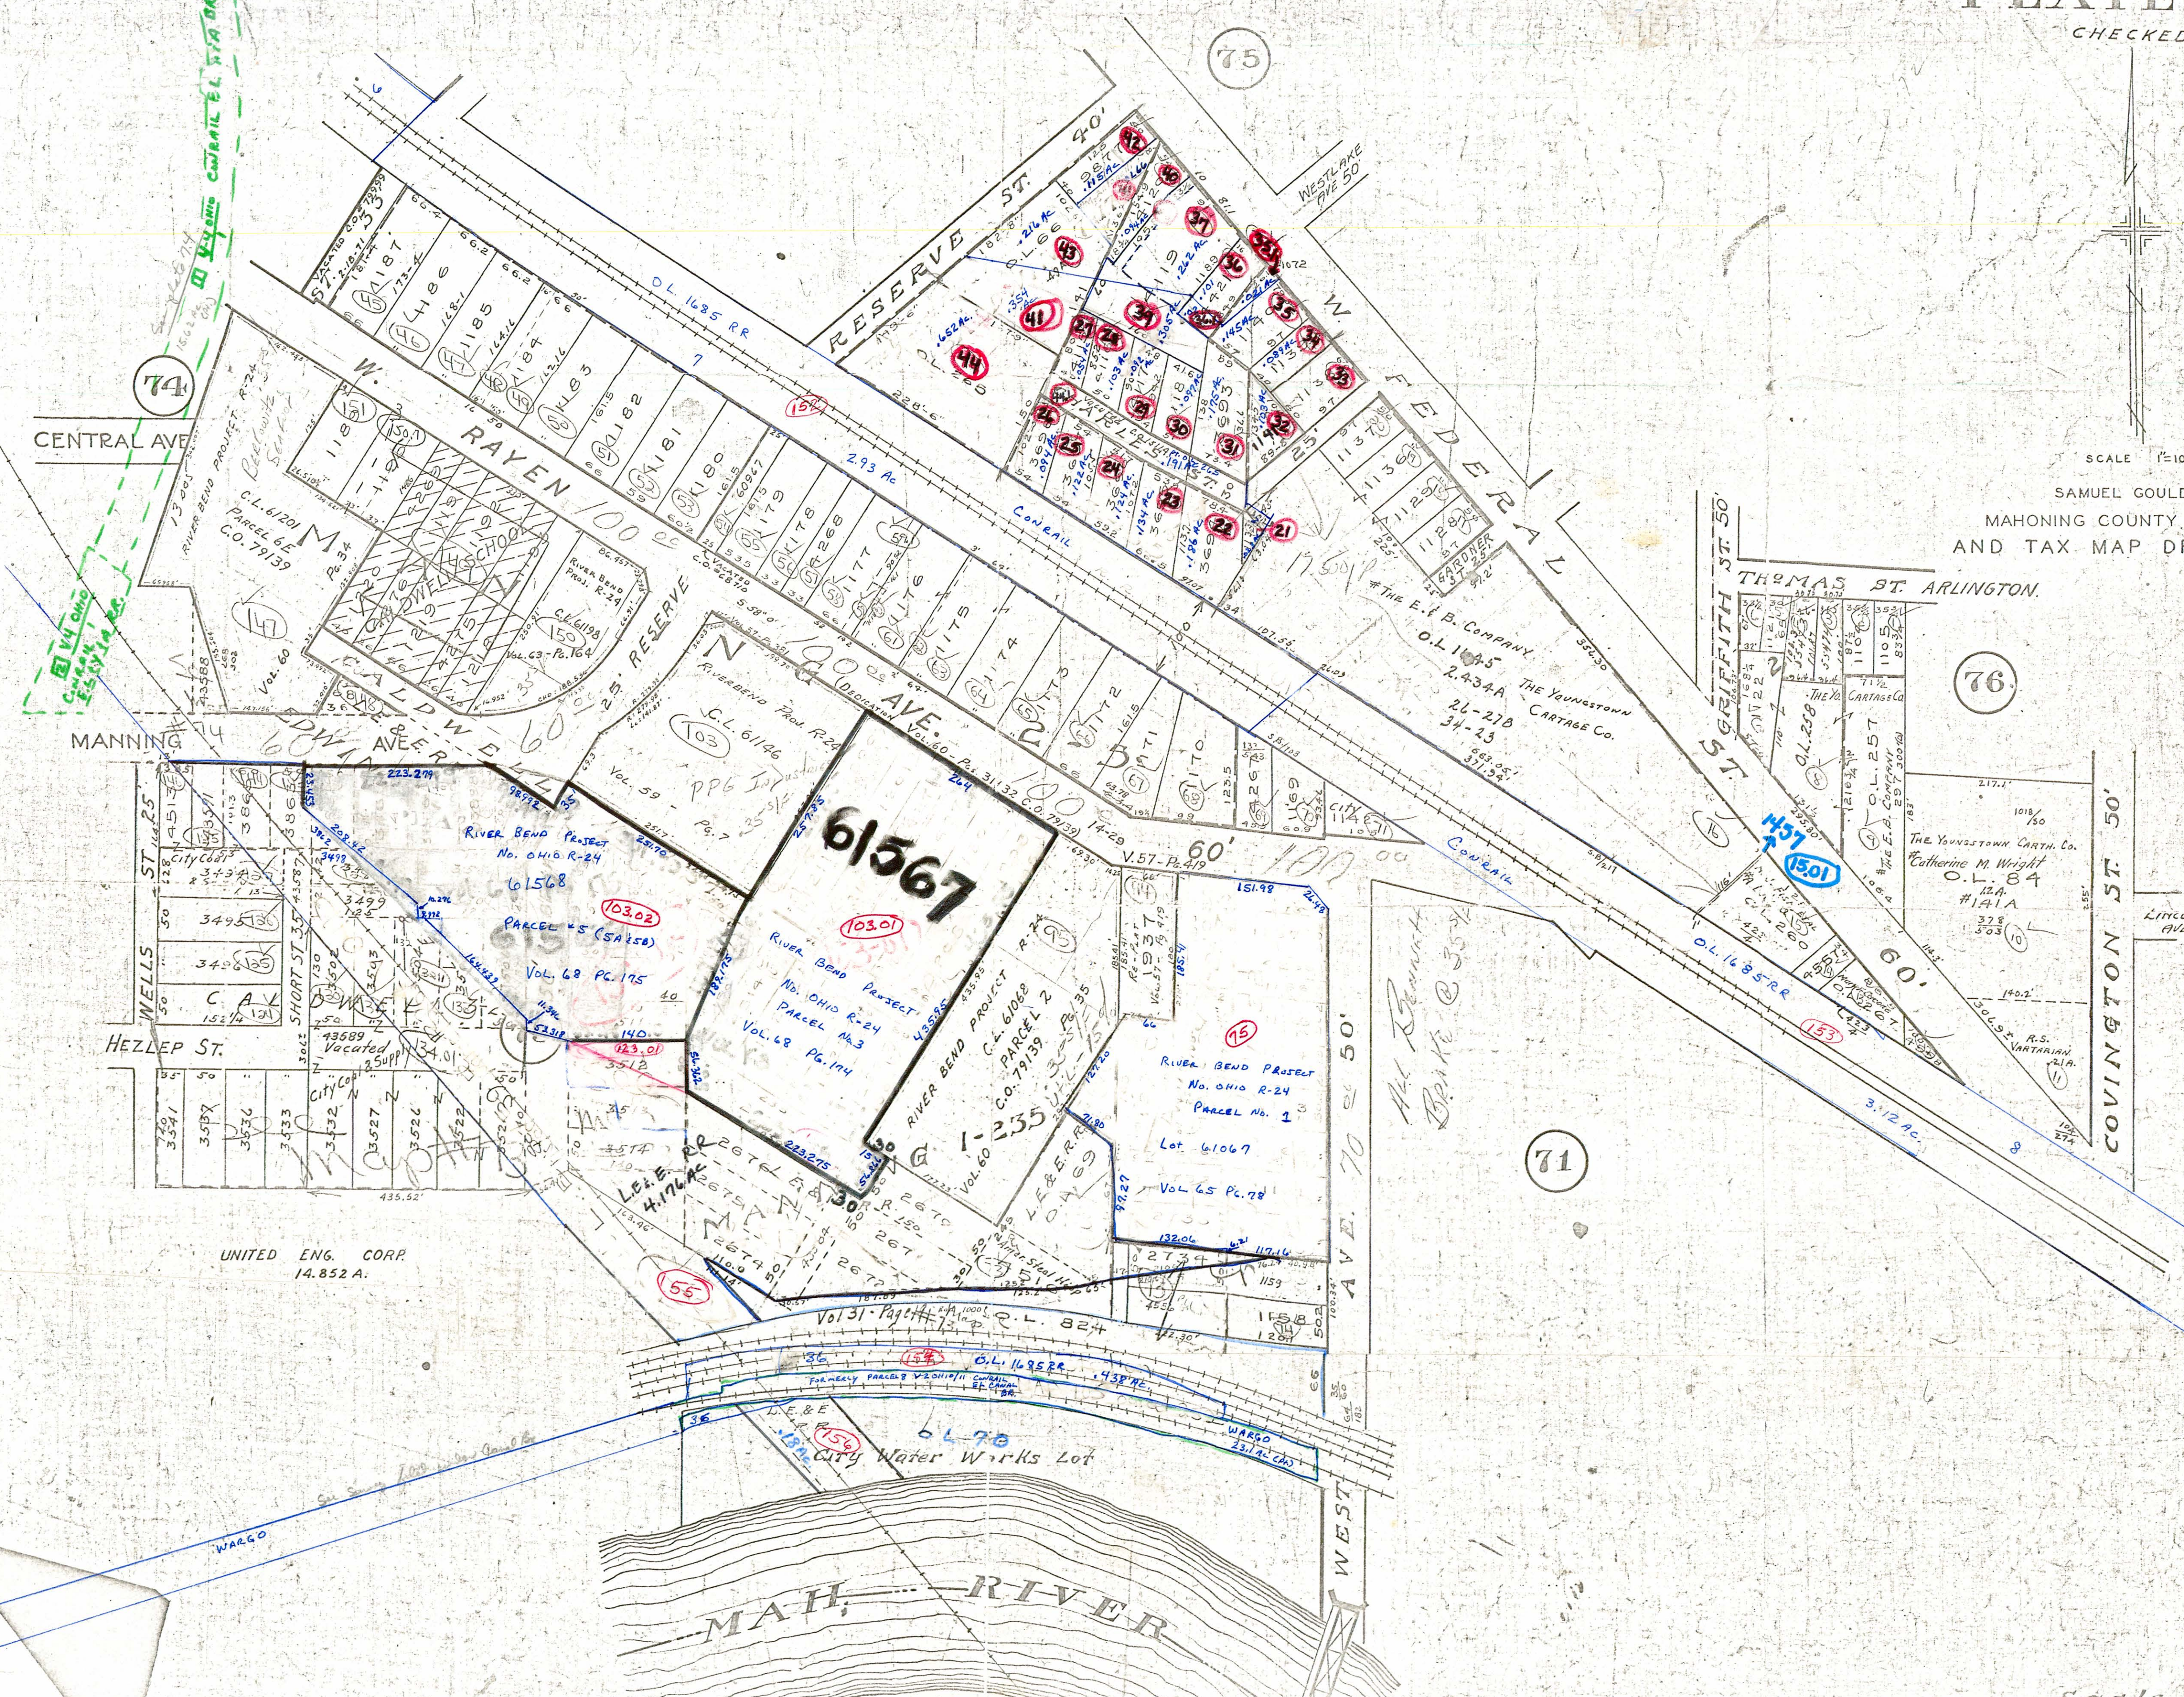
CHECKED

75

74

76

71

CENTRAL AVE

MANNING AVE

HEZLEP ST.

WELLS ST.

SHORT ST

RESERVE ST.

W. RAYEN AVE.

W. FEDERAL

WESTLAKE AVE 50

CALDWELL

RESERVE

GRIFFITH ST. 50'

THOMAS ST. ARLINGTON.

COVINGTON ST. 50'

WEST AVE. 50'

MAH. RIVER

City Water Works Lot

SCALE 1"=10

SAMUEL GOULD

MAHONING COUNTY

AND TAX MAP D

O.L. 1685 RR

CONRAIL

CONRAIL

O.L. 1685 RR

THE E. & B. COMPANY

O.L. 1145

2.434A

THE YOUNGSTOWN CARTAGE CO.

UNITED ENG. CORP.
14.852 A.

L.E.& E. RR
4.176 AC.

61567

RIVER BEND PROJECT
NO. OHIO R-24
PARCEL NO. 3
VOL. 68 PG. 194

RIVER BEND PROJECT
NO. OHIO R-24
61568
PARCEL #5 (5A 158)
VOL. 68 PG. 195

RIVER BEND PROJECT
NO. OHIO R-24
PARCEL NO. 1
LOT 61067
VOL. 65 PG. 78

RIVER BEND PROJECT
C.L. 61068
PARCEL 2
C.O. 79139

RIVER BEND PROJECT R-24
PARCEL 6E
C.L. 61201
C.O. 79139

C.L. 61196
VOL. 59 PG. 7

103.01

103.02

123.01

15.01

55

156

157

153

WARGO

WARGO

O.L. 84

Catherine M. Wright

The Youngstown Carth. Co.

1-235

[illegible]